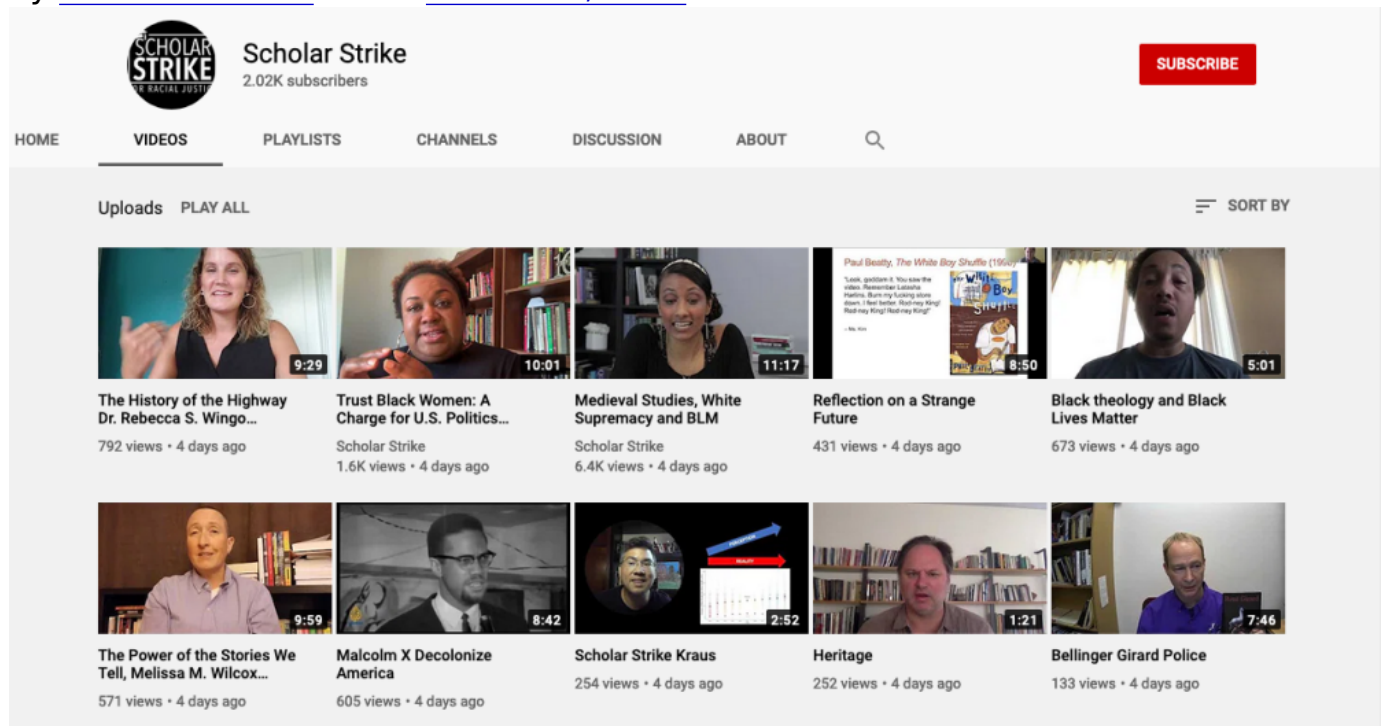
SCHOLAR STRIKE FOR RACIAL JUSTI

Scholar Strike
2.02K subscribers

SUBSCRIBE

HOME VIDEOS PLAYLISTS CHANNELS DISCUSSION ABOUT

Uploads PLAY ALL

SORT BY

9:29
The History of the Highway Dr. Rebecca S. Wingo...
792 views • 4 days ago

10:01
Trust Black Women: A Charge for U.S. Politics...
Scholar Strike
1.6K views • 4 days ago

11:17
Medieval Studies, White Supremacy and BLM
Scholar Strike
6.4K views • 4 days ago

Paul Beatty, The White Boy Shuffle (199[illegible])
"Look, goddam it. You saw the video. Remember Latasha Harlins. Burn my fucking store down. I feel better. Rod-ney King! Rod-ney King! Rod-ney King!"
– Ms. Kim
8:50
Reflection on a Strange Future
431 views • 4 days ago

5:01
Black theology and Black Lives Matter
673 views • 4 days ago

9:59
The Power of the Stories We Tell, Melissa M. Wilcox...
571 views • 4 days ago

8:42
Malcolm X Decolonize America
605 views • 4 days ago

PERCEPTION
REALITY
2:52
Scholar Strike Kraus
254 views • 4 days ago

1:21
Heritage
252 views • 4 days ago

7:46
Bellinger Girard Police
133 views • 4 days ago